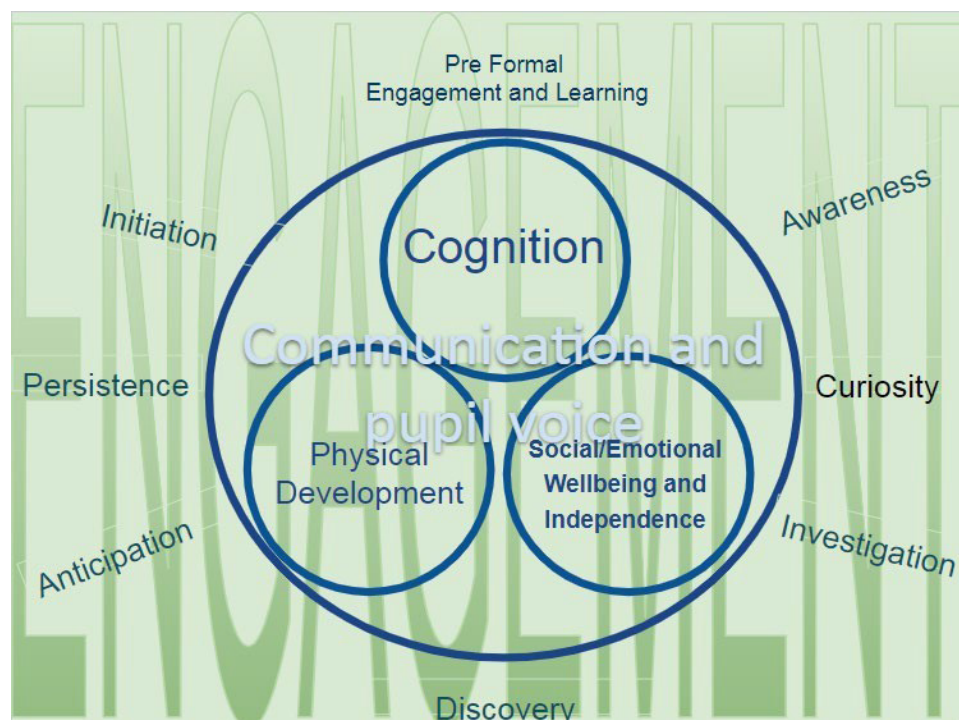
ENGAGEMENT

Pre Formal
Engagement and Learning

Initiation

Awareness

Cognition

Communication and pupil voice

Persistence

Curiosity

Physical Development

Social/Emotional Wellbeing and Independence

Anticipation

Investigation

Discovery